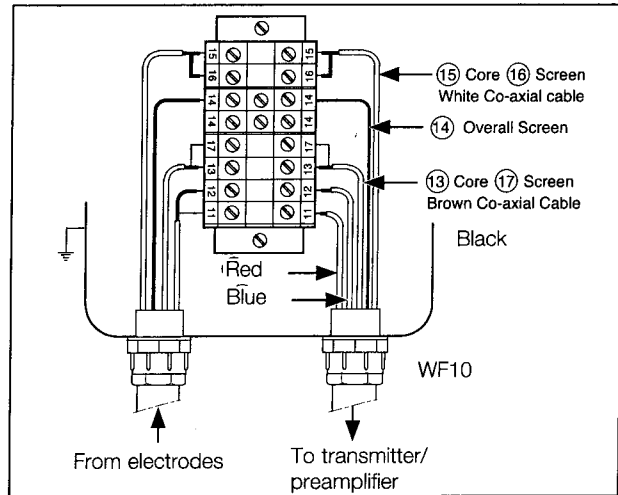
15 16 14 14 17 13 12 11

15 16 14 14 17 13 12 11

⑮ Core ⑯ Screen
White Co-axial cable

⑭ Overall Screen

⑬ Core ⑰ Screen
Brown Co-axial Cable

Black

Red

Blue

WF10

From electrodes

To transmitter/
preamplifier